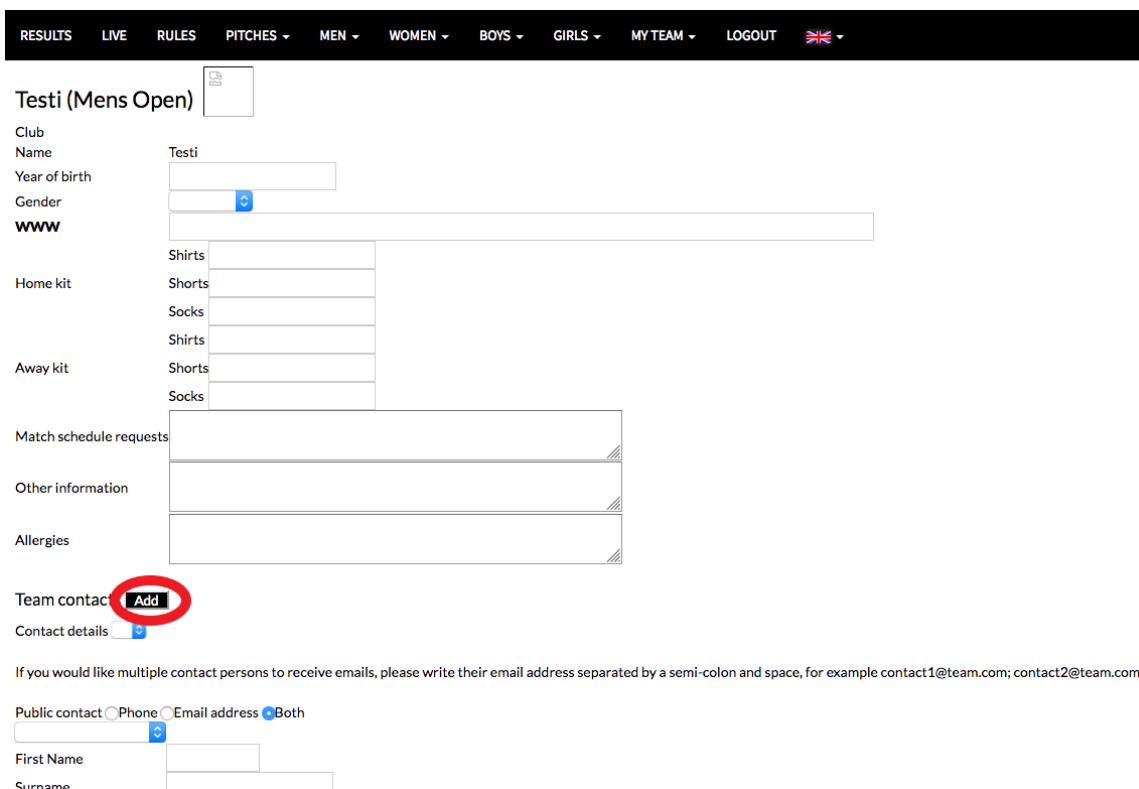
RESULTS LIVE RULES PITCHES ▾ MEN ▾ WOMEN ▾ BOYS ▾ GIRLS ▾ MY TEAM ▾ LOGOUT ▾

Testi (Mens Open)

Club
Name Testi
Year of birth
Gender
www
Home kit Shirts
Shorts
Socks
Away kit Shirts
Shorts
Socks
Match schedule requests
Other information
Allergies

Team contact Add
Contact details

If you would like multiple contact persons to receive emails, please write their email address separated by a semi-colon and space, for example contact1@team.com; contact2@team.com

Public contact Phone Email address Both
First Name
Surname